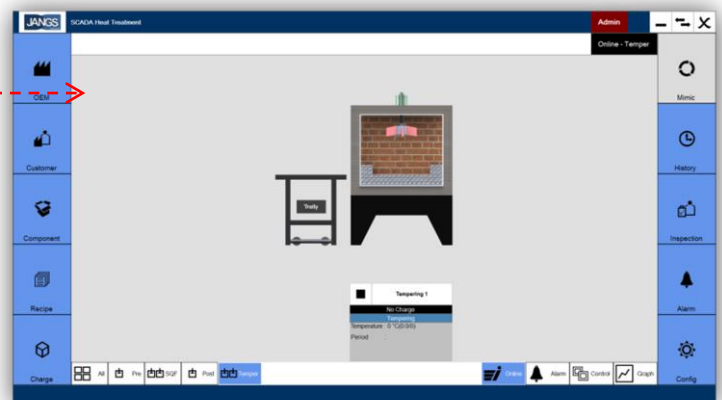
JANGS SCADA Heat Treatment

Admin

Online - Temper

O&M

Customer

Component

Recipe

Charge

Mimic

History

Inspection

Alarm

Config

Trolly

Tempering 1

No Charge

Tempering

Temperature : 0 °C(0.0/0)

Period :

All

Pre

SQF

Post

Temper

Online

Alarm

Control

Graph